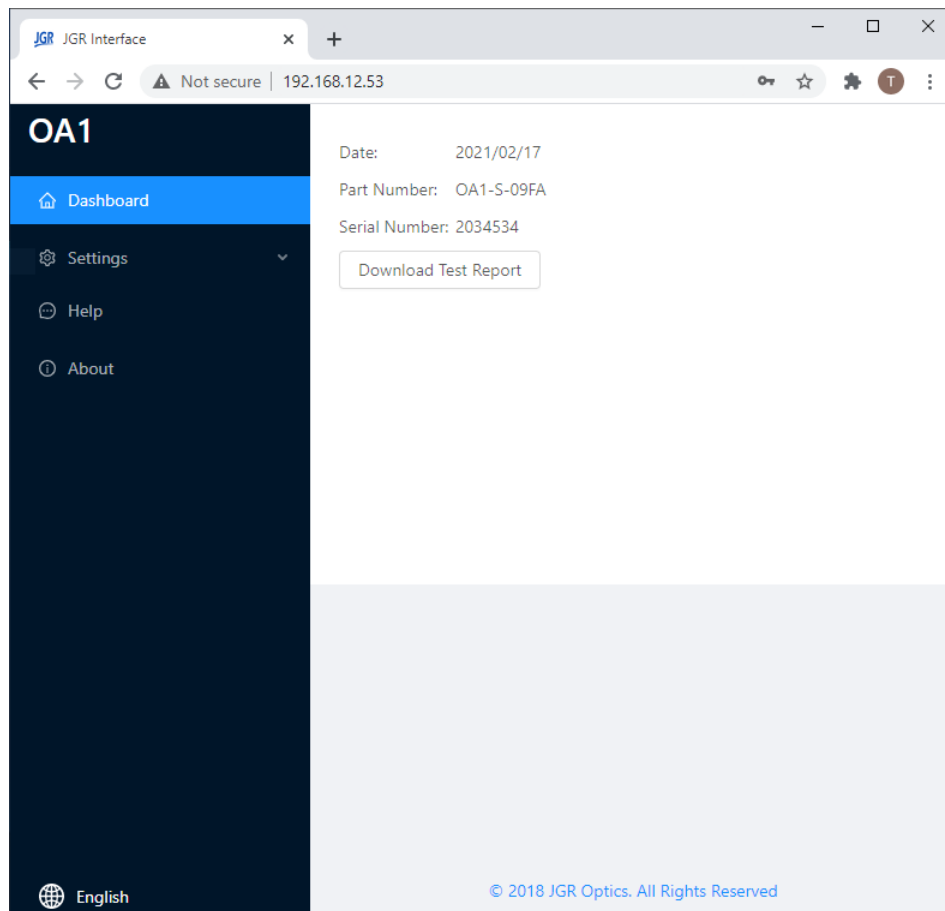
JGR JGR Interface ×
+
Not secure | 192.168.12.53
T

OA1

Dashboard

Settings

Help

About

English

Date: 2021/02/17

Part Number: OA1-S-09FA

Serial Number: 2034534

Download Test Report

© 2018 JGR Optics. All Rights Reserved